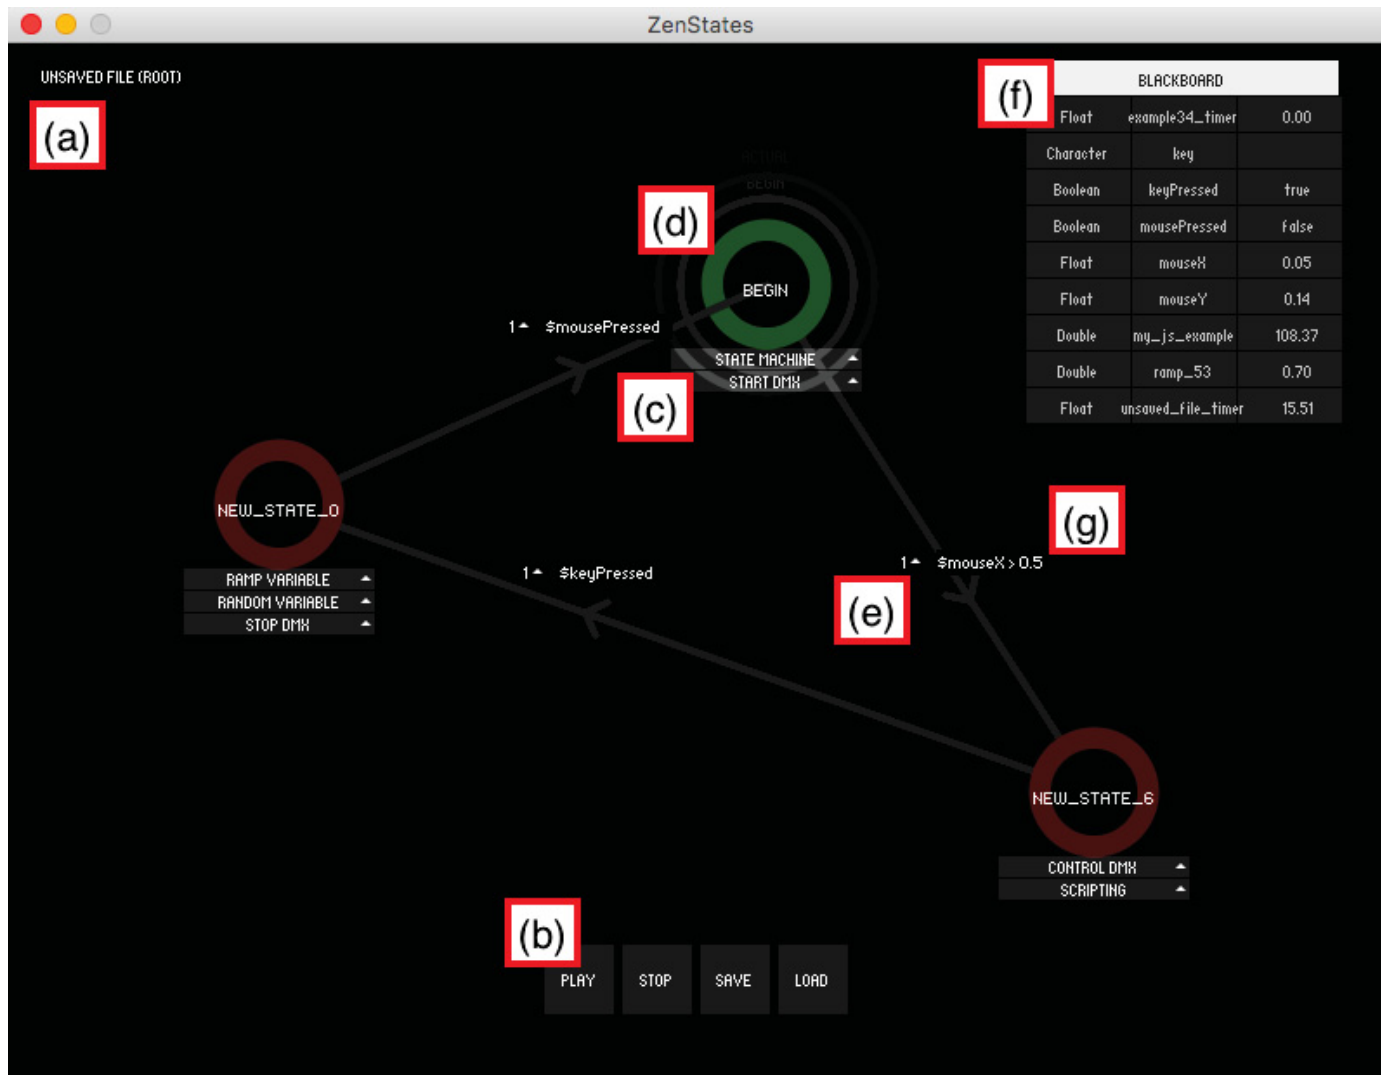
ZenStates

UNSAVED FILE (ROOT)

(a)

(f)

BLACKBOARD

| Float | example34_timer | 0.00 |
|---|---|---|
| Character | key | |
| Boolean | keyPressed | true |
| Boolean | mousePressed | false |
| Float | mouseX | 0.05 |
| Float | mouseY | 0.14 |
| Double | my_js_example | 108.37 |
| Double | ramp_53 | 0.70 |
| Float | unsaved_file_timer | 15.51 |

(d)

BEGIN

1 $mousePressed

STATE MACHINE
START DMX

(c)

NEW_STATE_0

RAMP VARIABLE
RANDOM VARIABLE
STOP DMX

1 $keyPressed

(g)

1 $mouseX > 0.5

(e)

NEW_STATE_6

CONTROL DMX
SCRIPTING

(b)

PLAY STOP SAVE LOAD